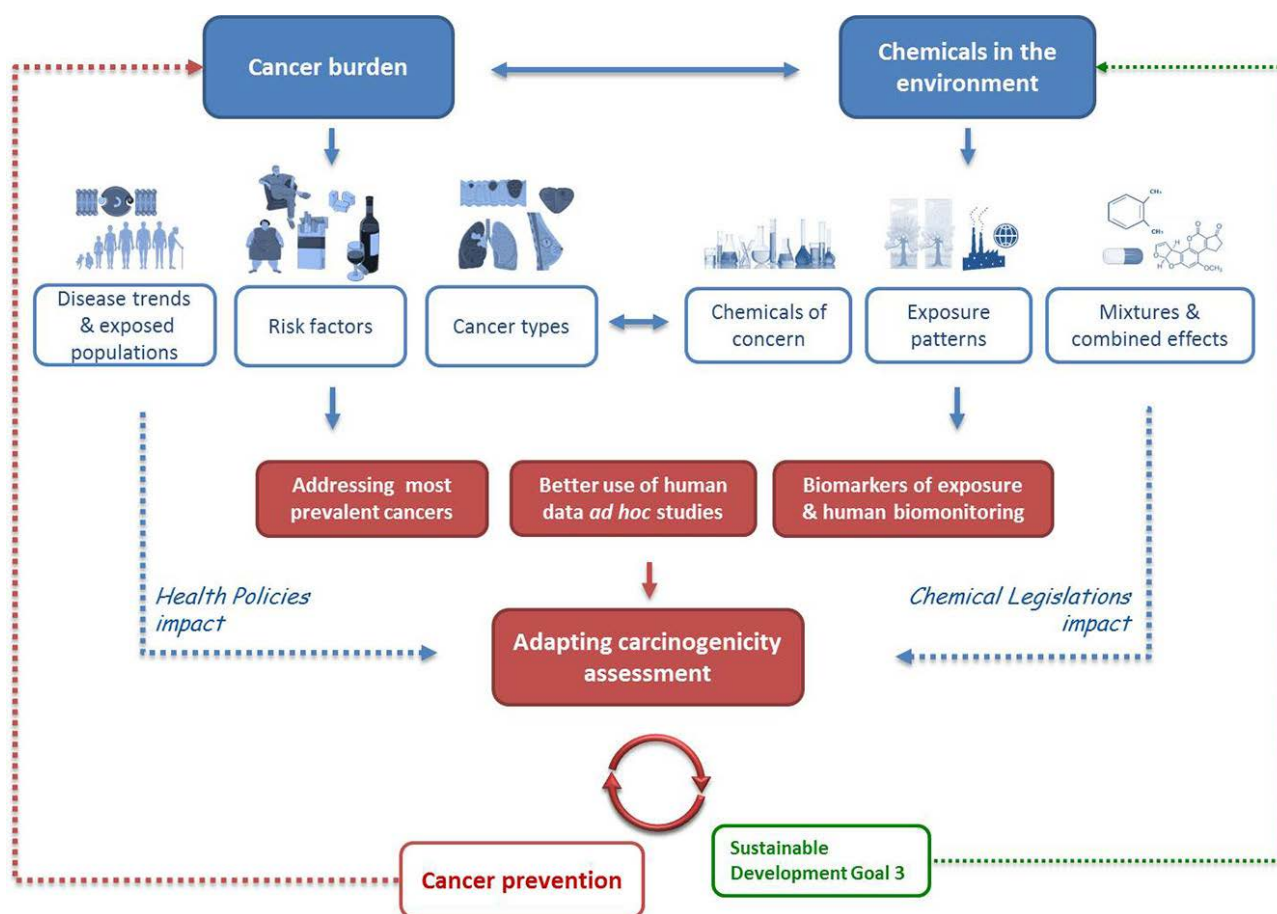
Cancer burden

Chemicals in the environment

Disease trends & exposed populations

Risk factors

Cancer types

Chemicals of concern

Exposure patterns

Mixtures & combined effects

Addressing most prevalent cancers

Better use of human data *ad hoc* studies

Biomarkers of exposure & human biomonitoring

*Health Policies impact*

*Chemical Legislations impact*

Adapting carcinogenicity assessment

Sustainable Development Goal 3

Cancer prevention